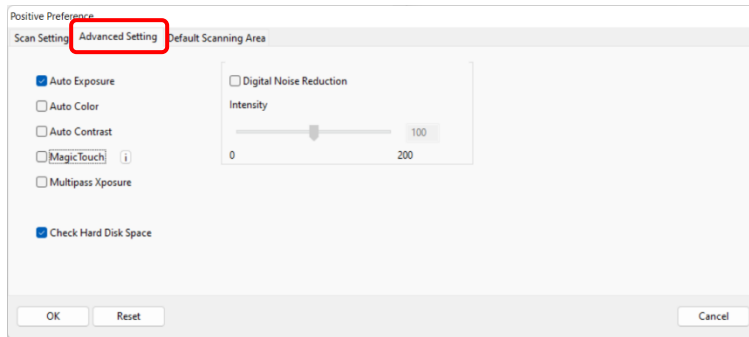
Positive Preference

Scan Setting Advanced Setting Default Scanning Area

Auto Exposure

Auto Color

Auto Contrast

MagicTouch i

Multipass Xposure

Check Hard Disk Space

Digital Noise Reduction

Intensity

100

0 200

OK Reset Cancel